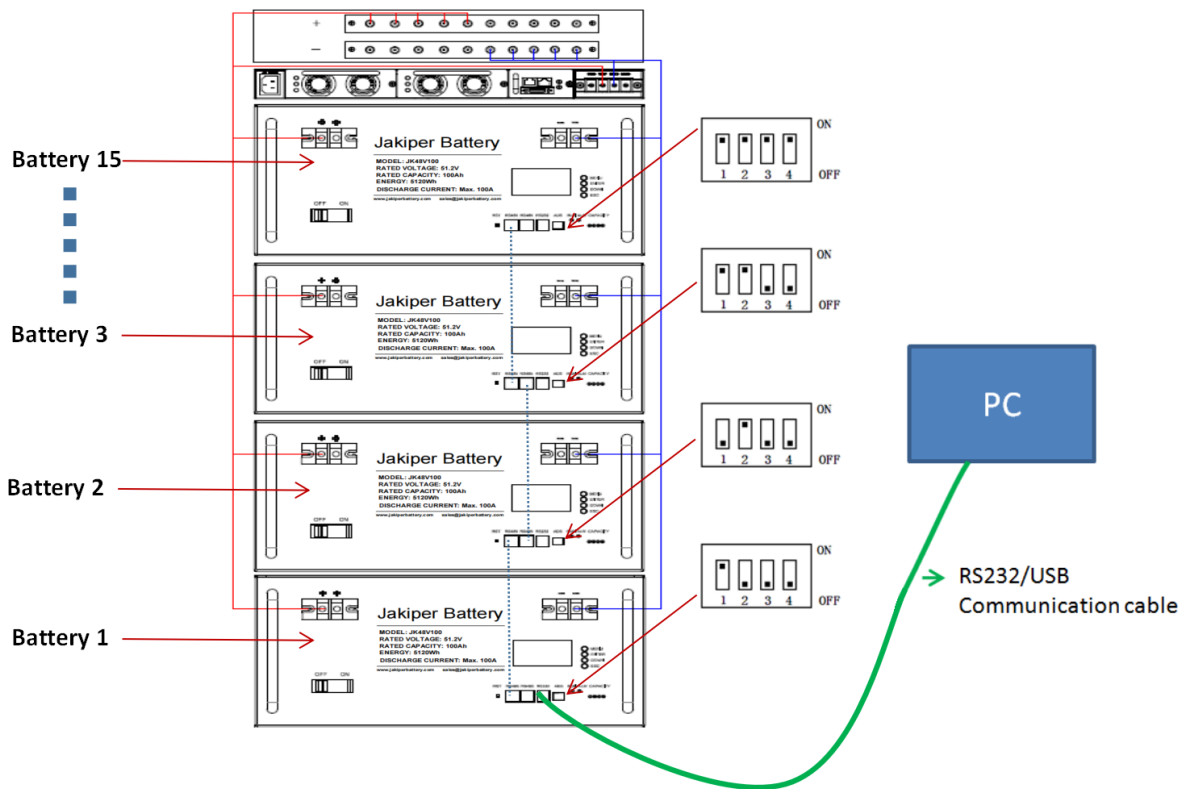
+
−

Battery 15

Jakiper Battery
MODEL: JK48V100
RATED VOLTAGE: 51.2V
RATED CAPACITY: 100Ah
ENERGY: 5120Wh
DISCHARGE CURRENT: Max. 100A
www.jakiperbattery.com sales@jakiperbattery.com
OFF ON

ON
1 2 3 4
OFF

Battery 3

Jakiper Battery
MODEL: JK48V100
RATED VOLTAGE: 51.2V
RATED CAPACITY: 100Ah
ENERGY: 5120Wh
DISCHARGE CURRENT: Max. 100A
www.jakiperbattery.com sales@jakiperbattery.com
OFF ON

ON
1 2 3 4
OFF

PC

Battery 2

Jakiper Battery
MODEL: JK48V100
RATED VOLTAGE: 51.2V
RATED CAPACITY: 100Ah
ENERGY: 5120Wh
DISCHARGE CURRENT: Max. 100A
www.jakiperbattery.com sales@jakiperbattery.com
OFF ON

ON
1 2 3 4
OFF

Battery 1

Jakiper Battery
MODEL: JK48V100
RATED VOLTAGE: 51.2V
RATED CAPACITY: 100Ah
ENERGY: 5120Wh
DISCHARGE CURRENT: Max. 100A
www.jakiperbattery.com sales@jakiperbattery.com
OFF ON

ON
1 2 3 4
OFF

RS232/USB
Communication cable